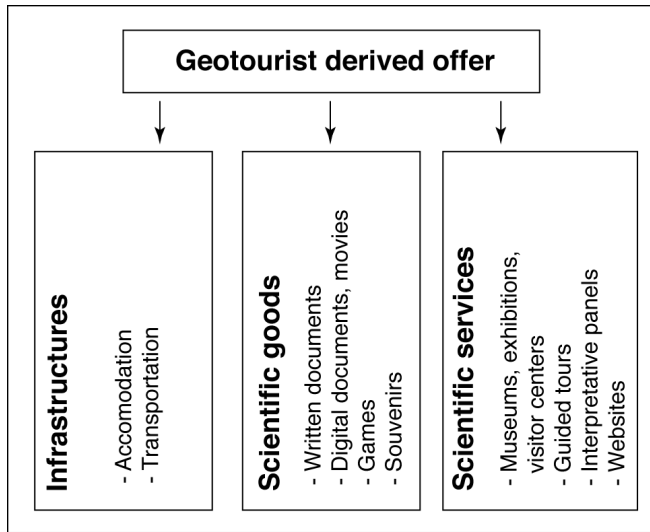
Geotourist derived offer

Infrastructures
- Accomodation
- Transportation

Scientific goods
- Written documents
- Digital documents, movies
- Games
- Souvenirs

Scientific services
- Museums, exhibitions, visitor centers
- Guided tours
- Interpretative panels
- Websites